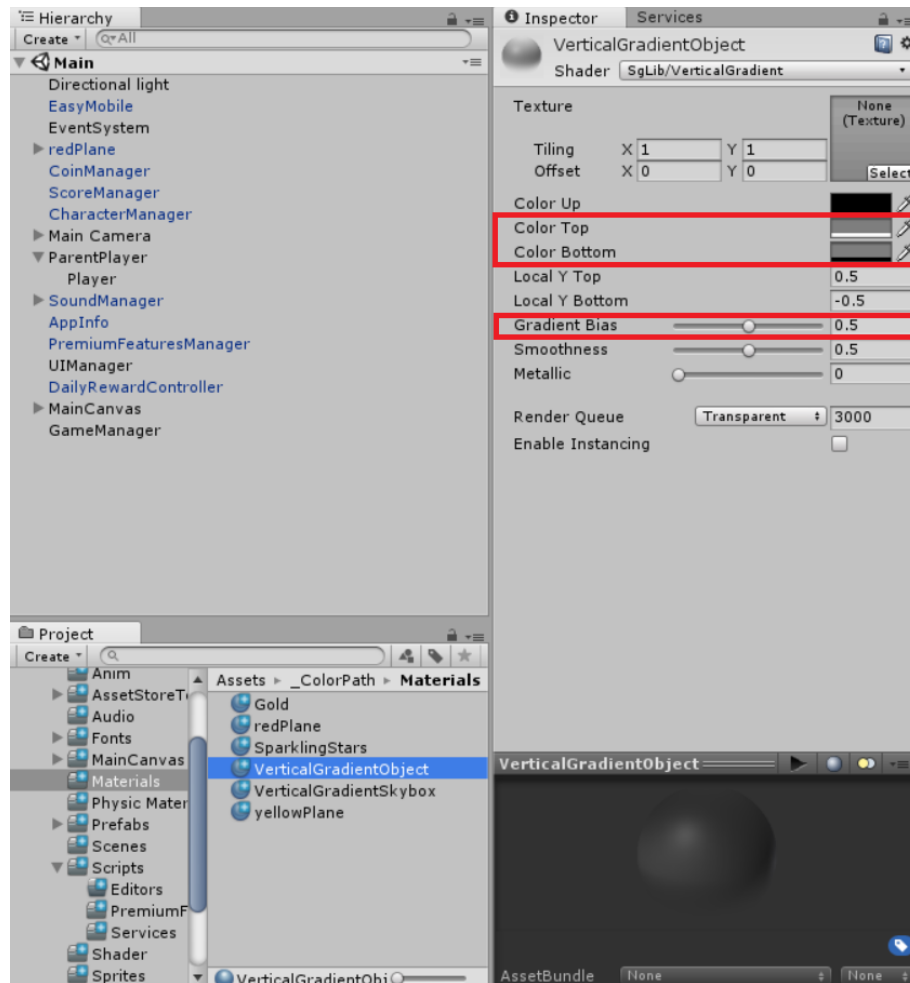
Hierarchy
Create ▾ Q▾All
Main
Directional light
EasyMobile
EventSystem
redPlane
CoinManager
ScoreManager
CharacterManager
Main Camera
ParentPlayer
Player
SoundManager
AppInfo
PremiumFeaturesManager
UIManager
DailyRewardController
MainCanvas
GameManager

Inspector
Services
VerticalGradientObject
Shader SgLib/VerticalGradient
Texture
None (Texture)
Select
Tiling X 1 Y 1
Offset X 0 Y 0
Color Up
Color Top
Color Bottom
Local Y Top 0.5
Local Y Bottom -0.5
Gradient Bias 0.5
Smoothness 0.5
Metallic 0
Render Queue Transparent 3000
Enable Instancing

Project
Create ▾
Anim
AssetStoreT
Audio
Fonts
MainCanvas
Materials
Physic Mater
Prefabs
Scenes
Scripts
Editors
PremiumF
Services
Shader
Sprites
Assets ▸ _ColorPath ▸ Materials
Gold
redPlane
SparklingStars
VerticalGradientObject
VerticalGradientSkybox
yellowPlane
VerticalGradientObj
VerticalGradientObject
AssetBundle None None